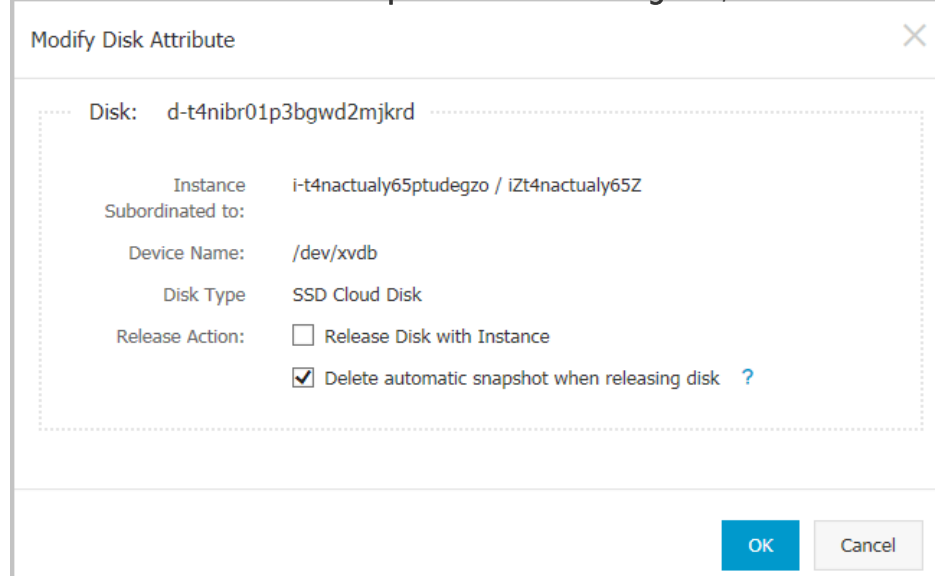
Modify Disk Attribute

Disk: d-t4nibr01p3bgwd2mjkrd

Instance Subordinated to: i-t4nactualy65ptudegzo / iZt4nactualy65Z

Device Name: /dev/xvdb

Disk Type SSD Cloud Disk

Release Action: Release Disk with Instance

Delete automatic snapshot when releasing disk ?

OK Cancel